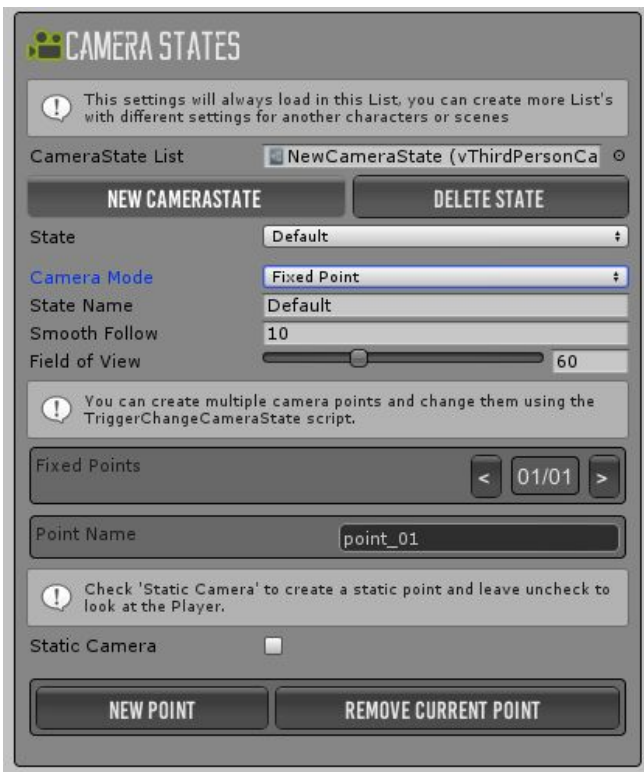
CAMERA STATES

This settings will always load in this List, you can create more List's with different settings for another characters or scenes

CameraState List NewCameraState (vThirdPersonCa

NEW CAMERASTATE DELETE STATE

State Default

Camera Mode Fixed Point

State Name Default

Smooth Follow 10

Field of View 60

You can create multiple camera points and change them using the TriggerChangeCameraState script.

Fixed Points < 01/01 >

Point Name point_01

Check 'Static Camera' to create a static point and leave uncheck to look at the Player.

Static Camera

NEW POINT REMOVE CURRENT POINT